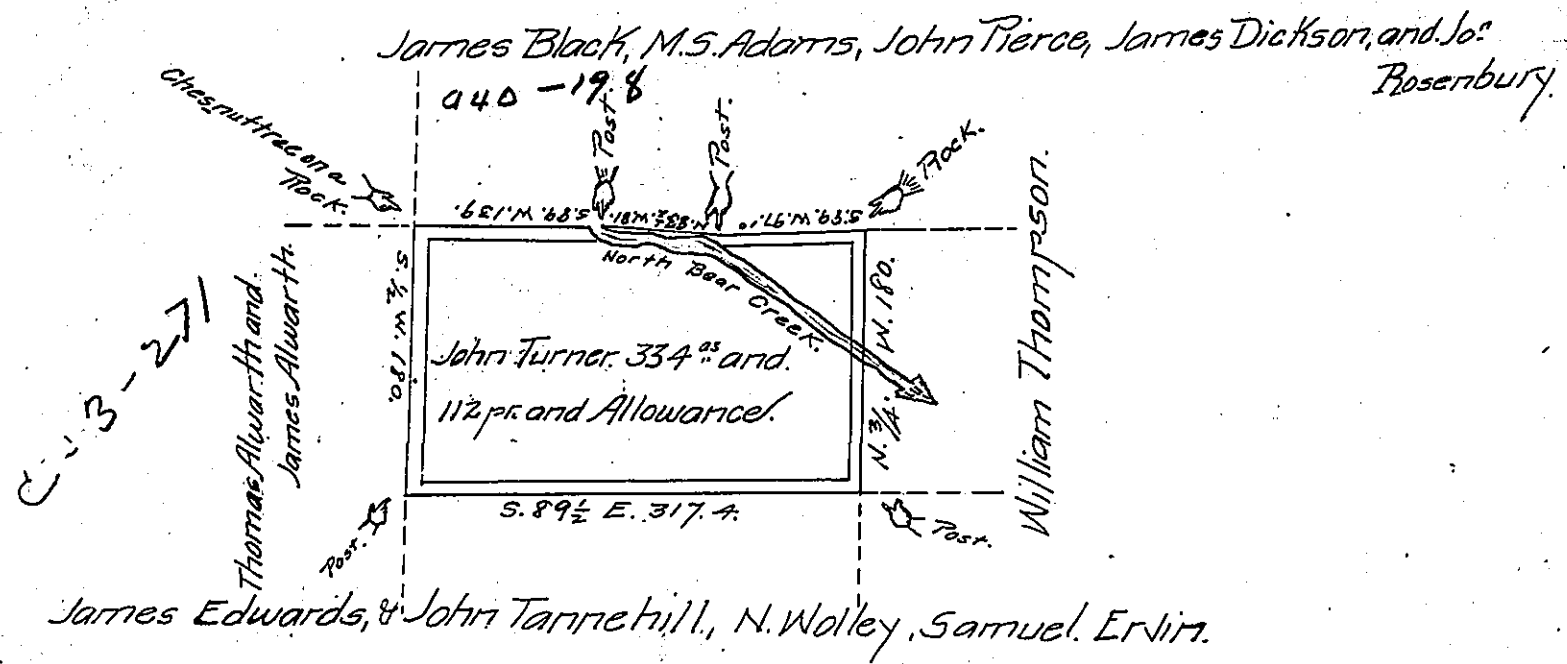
James Black, M.S. Adams, John Pierce, James Dickson, and Jo.s Rosenbury.

a40 - 19.8

Chesnuttree on a Rock.

Post.

Post.

Rock.

S.89 W.139.

N.83 W.81.

S.89 W.97.0

North Bear Creek.

Thomas Alwarth and James Alwarth.

C-3-271

S.¼ W.180.

John Turner. 334 as. and 112 pr. and Allowance.

N.¾ W.180.

William Thompson.

S.89½ E.317.4.

Post.

Post.

James Edwards, & John Tannehill., N. Wolley, Samuel. Ervin.